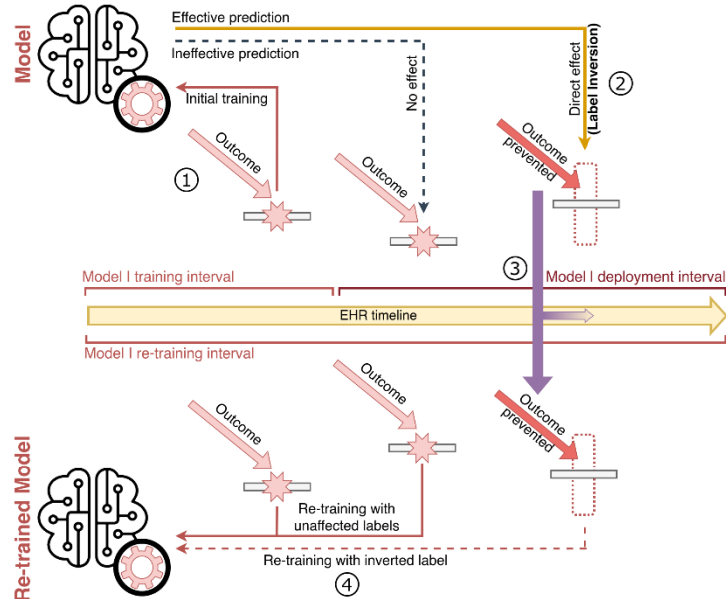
Model

Effective prediction

Ineffective prediction

Initial training

No effect

Direct effect (Label Inversion)

②

①

Outcome

Outcome

Outcome prevented

③

Model I training interval

Model I deployment interval

EHR timeline

Model I re-training interval

Outcome

Outcome

Outcome prevented

Re-trained Model

Re-training with unaffected labels

Re-training with inverted label

④